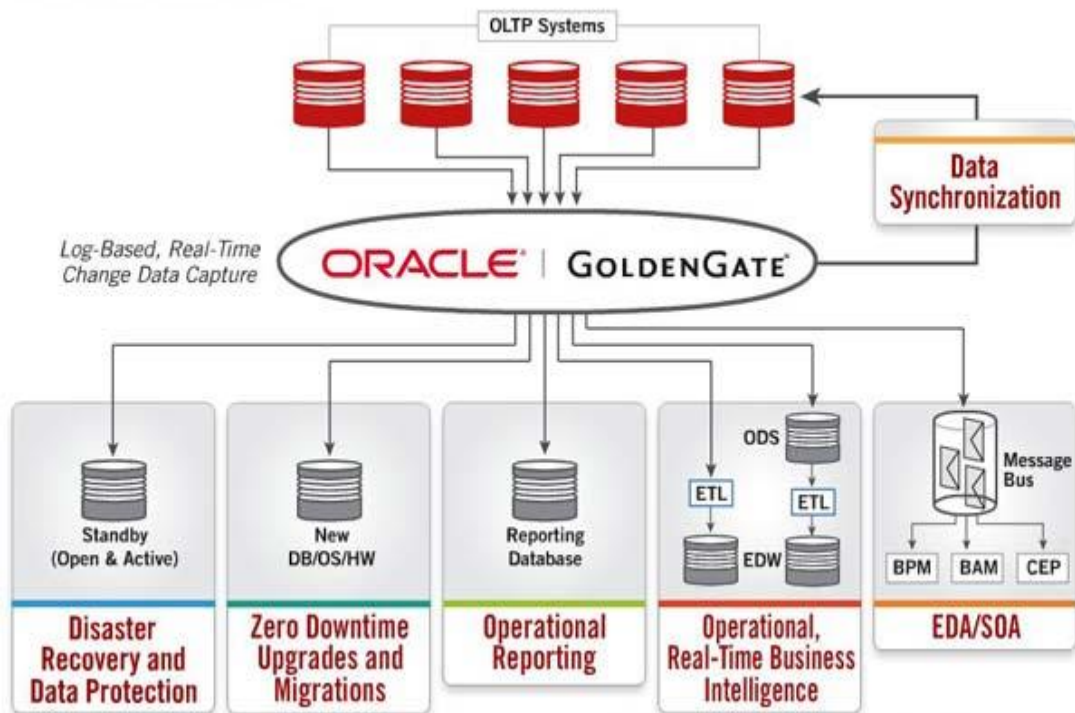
OLTP Systems

Data Synchronization

Log-Based, Real-Time Change Data Capture

ORACLE® | GOLDENGATE®

Standby (Open & Active)

Disaster Recovery and Data Protection

New DB/OS/HW

Zero Downtime Upgrades and Migrations

Reporting Database

Operational Reporting

ODS

ETL

ETL

EDW

Operational, Real-Time Business Intelligence

Message Bus

BPM

BAM

CEP

EDA/SOA